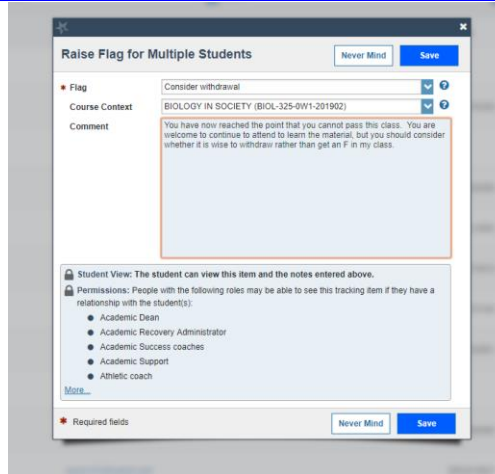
Raise Flag for Multiple Students

Never Mind Save

* Flag Consider withdrawal

Course Context BIOLOGY IN SOCIETY (BIOL-325-0W1-201902)

Comment You have now reached the point that you cannot pass this class. You are welcome to continue to attend to learn the material, but you should consider whether it is wise to withdraw rather than get an F in my class.

Student View: The student can view this item and the notes entered above.

Permissions: People with the following roles may be able to see this tracking item if they have a relationship with the student(s):

- Academic Dean
- Academic Recovery Administrator
- Academic Success coaches
- Academic Support
- Athletic coach

More...

* Required fields

Never Mind Save